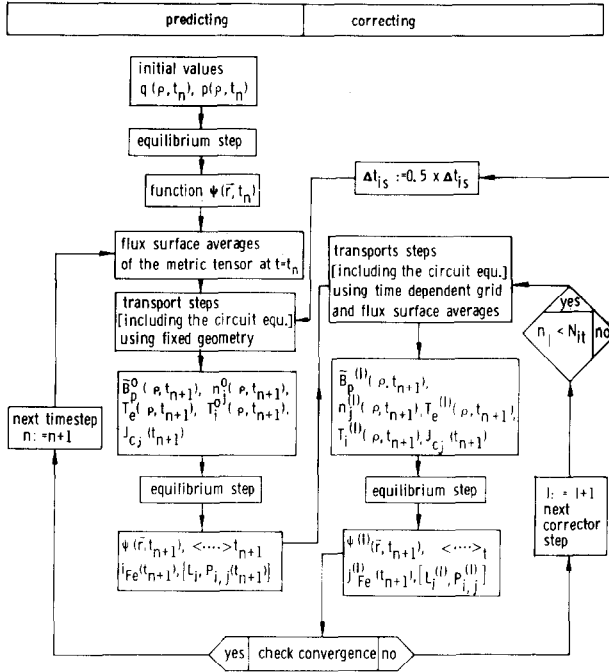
predicting | correcting

initial values
$q(\rho, t_n)$, $p(\rho, t_n)$

equilibrium step

function $\psi(\bar{r}, t_n)$

$\Delta t_{is} := 0.5 \times \Delta t_{is}$

flux surface averages of the metric tensor at $t = t_n$

transport steps [including the circuit equ.] using fixed geometry

transports steps [including the circuit equ.] using time dependent grid and flux surface averages

yes

$n_l < N_{it}$

no

$\tilde{B}_p^0(\rho, t_{n+1})$, $n_j^0(\rho, t_{n+1})$, $T_e^0(\rho, t_{n+1})$, $T_i^0(\rho, t_{n+1})$, $J_{c_j}(t_{n+1})$

$\tilde{B}_p^{(l)}(\rho, t_{n+1})$, $n_j^{(l)}(\rho, t_{n+1})$, $T_e^{(l)}(\rho, t_{n+1})$, $T_i^{(l)}(\rho, t_{n+1})$, $J_{c_j}(t_{n+1})$

next timestep
n: =n+1

equilibrium step

equilibrium step

l: = l+1
next corrector step

$\psi(\bar{r}, t_{n+1})$, $<\cdots>t_{n+1}$
$I_{Fe}(t_{n+1})$, $[L_i, P_{i,j}(t_{n+1})]$

$\psi^{(l)}(\bar{r}, t_{n+1})$, $<\cdots>_t$
$I_{Fe}^{(l)}(t_{n+1})$, $[L_j^{(l)}, P_{i,j}^{(l)}]$

yes | check convergence | no